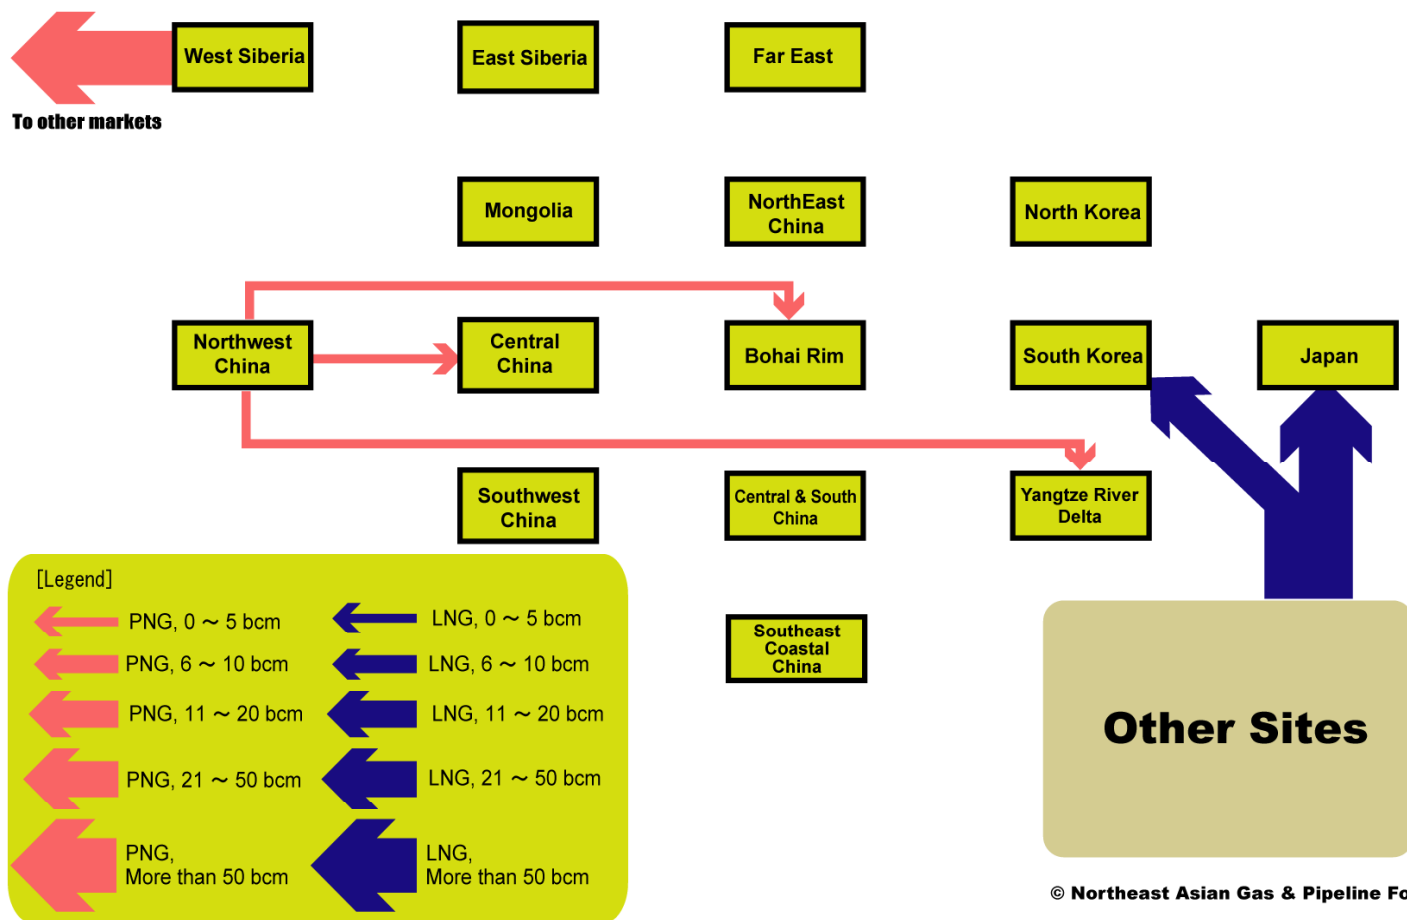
West Siberia

To other markets

East Siberia

Far East

Mongolia

NorthEast China

North Korea

Northwest China

Central China

Bohai Rim

South Korea

Japan

Southwest China

Central & South China

Yangtze River Delta

[Legend]

PNG, 0 ～ 5 bcm

LNG, 0 ～ 5 bcm

PNG, 6 ～ 10 bcm

LNG, 6 ～ 10 bcm

PNG, 11 ～ 20 bcm

LNG, 11 ～ 20 bcm

PNG, 21 ～ 50 bcm

LNG, 21 ～ 50 bcm

PNG, More than 50 bcm

LNG, More than 50 bcm

Southeast Coastal China

Other Sites

© Northeast Asian Gas & Pipeline Fo